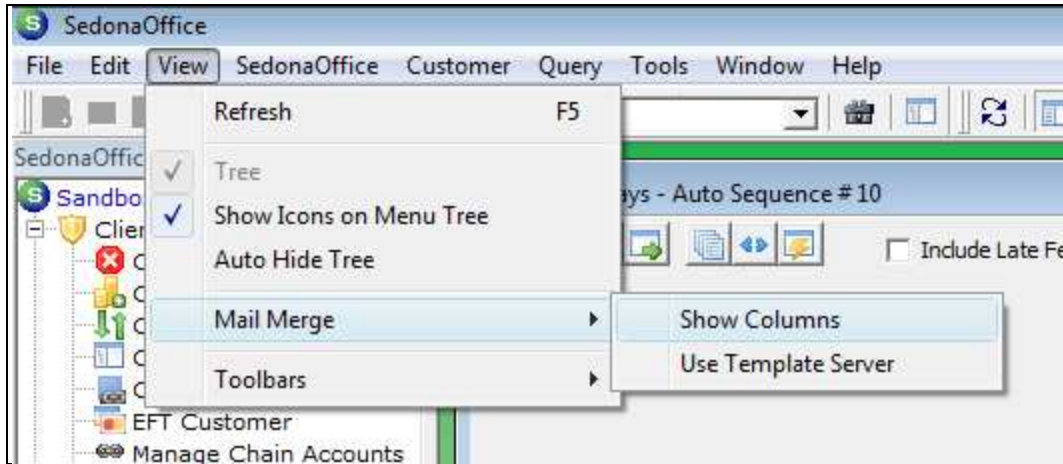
SedonaOffice

File Edit View SedonaOffice Customer Query Tools Window Help

SedonaOffic

Sandbo

Clier

EFT Customer

Manage Chain Accounts

ays - Auto Sequence # 10

Include Late Fe

Refresh F5

Tree

Show Icons on Menu Tree

Auto Hide Tree

Mail Merge

Toolbars

Show Columns

Use Template Server